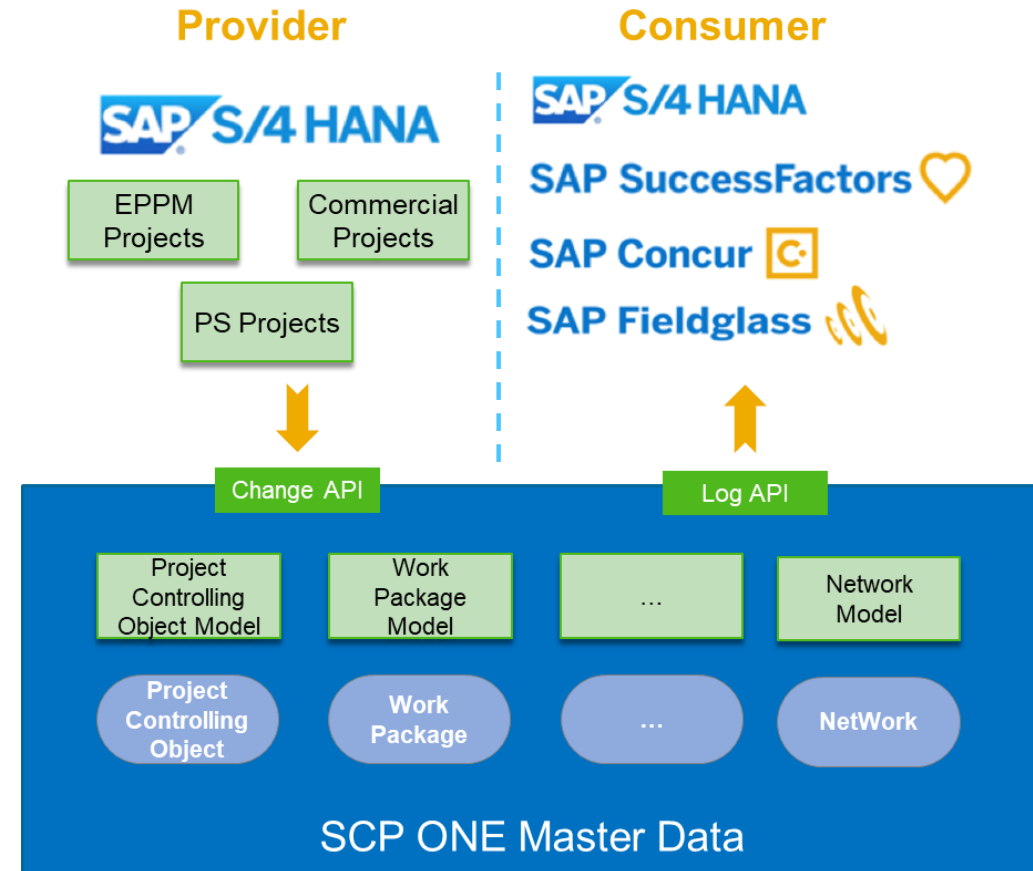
Provider

Consumer

SAP S/4HANA

EPPM Projects

Commercial Projects

PS Projects

SAP S/4HANA

SAP SuccessFactors

SAP Concur

SAP Fieldglass

Change API

Log API

Project Controlling Object Model

Work Package Model

...

Network Model

Project Controlling Object

Work Package

...

NetWork

SCP ONE Master Data